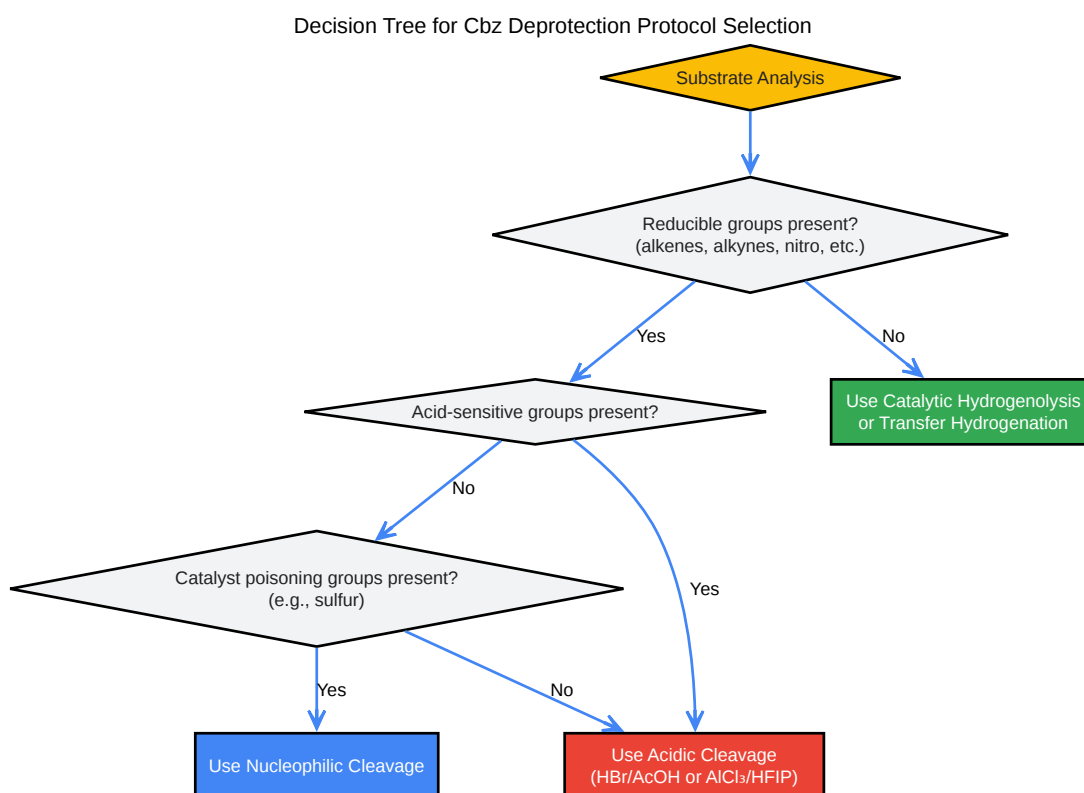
Decision Tree for Cbz Deprotection Protocol Selection

Substrate Analysis

Reducible groups present?
(alkenes, alkynes, nitro, etc.)

Yes

No

Acid-sensitive groups present?

Use Catalytic Hydrogenolysis
or Transfer Hydrogenation

No

Catalyst poisoning groups present?
(e.g., sulfur)

Yes

Yes

No

Use Nucleophilic Cleavage

Use Acidic Cleavage
(HBr/AcOH or $AlCl_3$/HFIP)